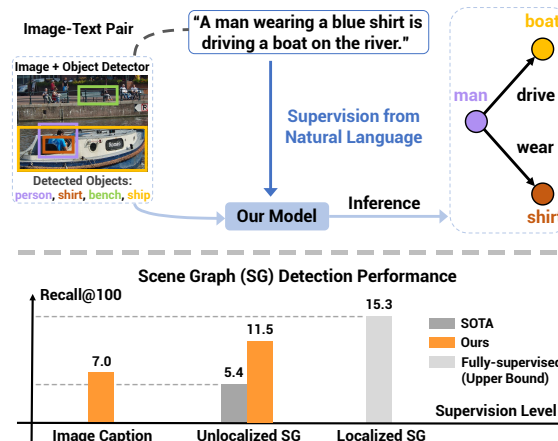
Image-Text Pair

"A man wearing a blue shirt is driving a boat on the river."

Image + Object Detector

Detected Objects: person, shirt, bench, ship

Supervision from Natural Language

Our Model

Inference

man

drive

wear

shirt

Scene Graph (SG) Detection Performance

Recall@100

15.3

11.5

7.0

5.4

SOTA

Ours

Fully-supervised (Upper Bound)

Supervision Level

Image Caption

Unlocalized SG

Localized SG